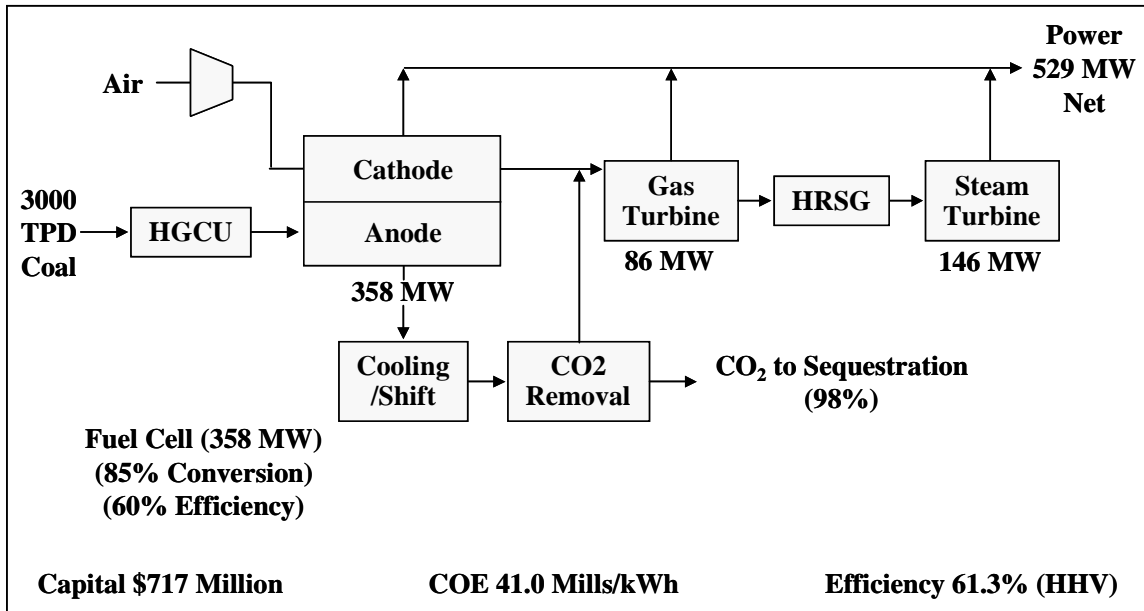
Power
529 MW
Net

Air

Cathode

Anode

3000
TPD
Coal

HGCU

358 MW

Gas
Turbine

86 MW

HRSG

Steam
Turbine

146 MW

Cooling
/Shift

CO2
Removal

$CO_2$ to Sequestration
(98%)

Fuel Cell (358 MW)
(85% Conversion)
(60% Efficiency)

Capital $717 Million

COE 41.0 Mills/kWh

Efficiency 61.3% (HHV)